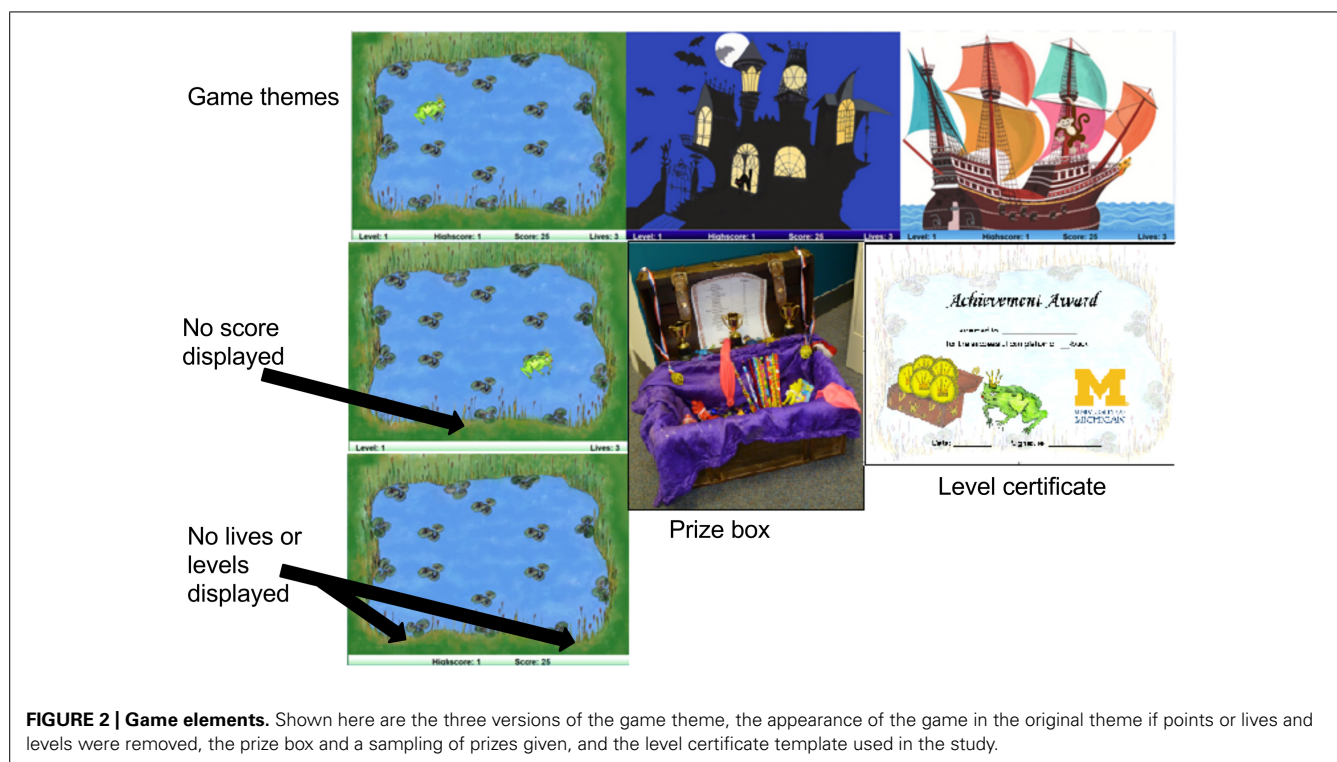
Game themes

Level: 1 Highscore: 1 Score: 25 Lives: 3

Level: 1 Highscore: 1 Score: 25 Lives: 3

Level: 1 Highscore: 1 Score: 25 Lives: 3

No score displayed

Level: 1 Lives: 3

Achievement Award

awarded to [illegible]

for the successful completion of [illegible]

UNIVERSITY OF MICHIGAN

Date: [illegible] Signature: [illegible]

Level certificate

Prize box

No lives or levels displayed

Highscore: 1 Score: 25

**FIGURE 2 | Game elements.** Shown here are the three versions of the game theme, the appearance of the game in the original theme if points or lives and levels were removed, the prize box and a sampling of prizes given, and the level certificate template used in the study.